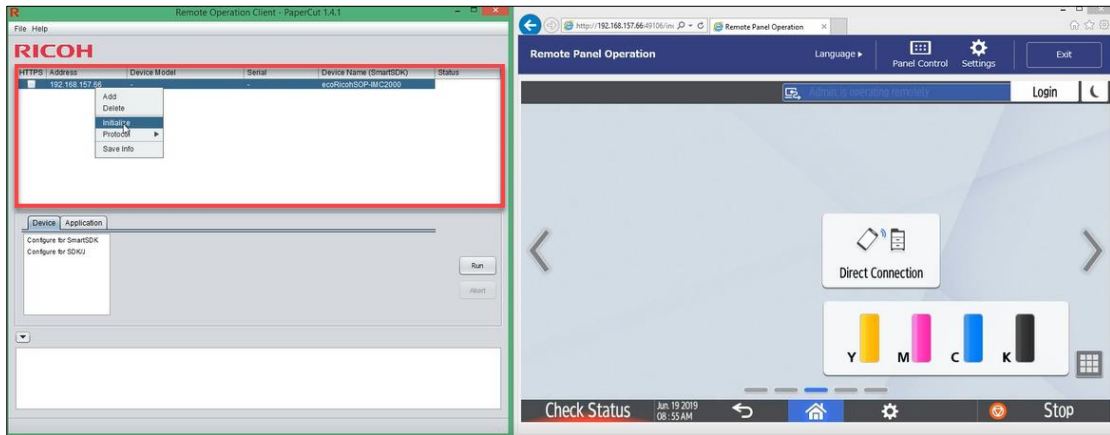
Remote Operation Client - PaperCut 1.4.1

File Help

RICOH

| HTTPS | Address | Device Model | Serial | Device Name (SmartSDK) | Status |
|---|---|---|---|---|---|
| | 192.168.157.66 | - | - | ecoRicohSOP-IMC2000 | |

Add
Delete
Initialize
Protocol
Save Info

Device Application

Configure for SmartSDK
Configure for SDK/J

Run

Abort

http://192.168.157.66:49106/in Remote Panel Operation

Remote Panel Operation

Language ▸

Panel Control

Settings

Exit

Admin is operating remotely

Login

Direct Connection

Y M C K

Check Status

Jun. 19 2019 08:55 AM

Stop